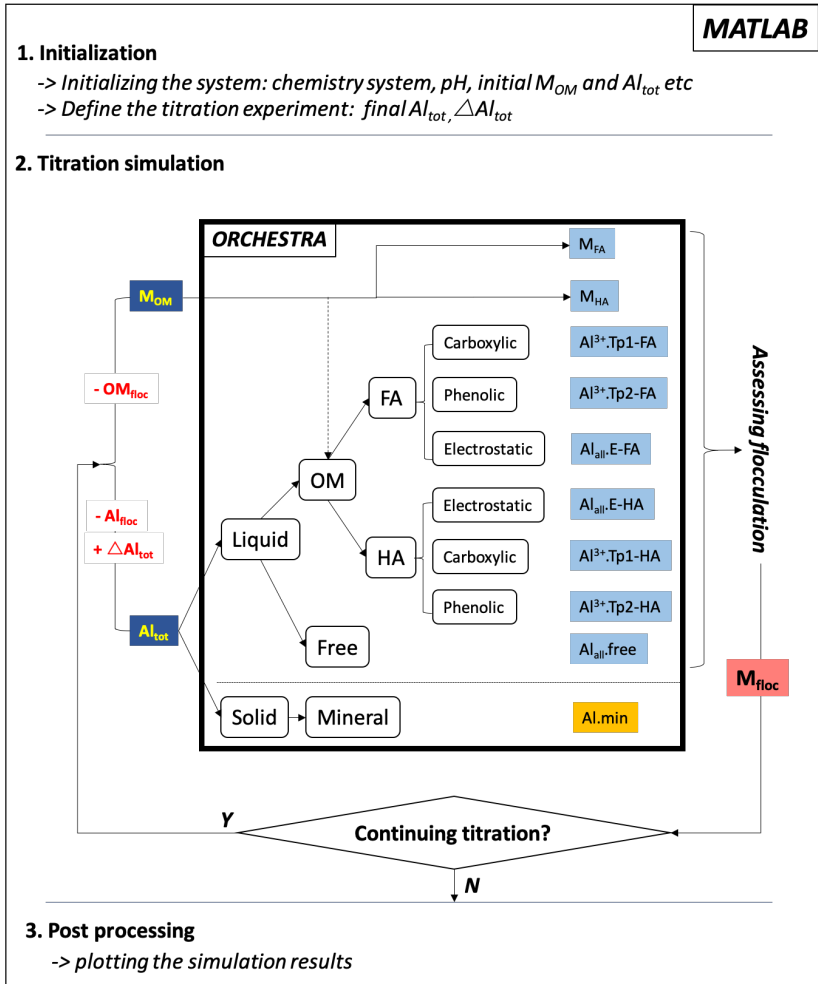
MATLAB

1. Initialization

-> Initializing the system: chemistry system, pH, initial $M_{OM}$ and $Al_{tot}$ etc

-> Define the titration experiment: final $Al_{tot}$, $\triangle Al_{tot}$

2. Titration simulation

ORCHESTRA

$M_{OM}$

- $OM_{floc}$

- $Al_{floc}$

+ $\triangle Al_{tot}$

$Al_{tot}$

Liquid

OM

FA

HA

Free

Solid

Mineral

Carboxylic

Phenolic

Electrostatic

Electrostatic

Carboxylic

Phenolic

$M_{FA}$

$M_{HA}$

$Al^{3+}$.Tp1-FA

$Al^{3+}$.Tp2-FA

$Al_{all}$.E-FA

$Al_{all}$.E-HA

$Al^{3+}$.Tp1-HA

$Al^{3+}$.Tp2-HA

$Al_{all}$.free

Al.min

Assessing flocculation

$M_{floc}$

Y

Continuing titration?

N

3. Post processing

-> plotting the simulation results